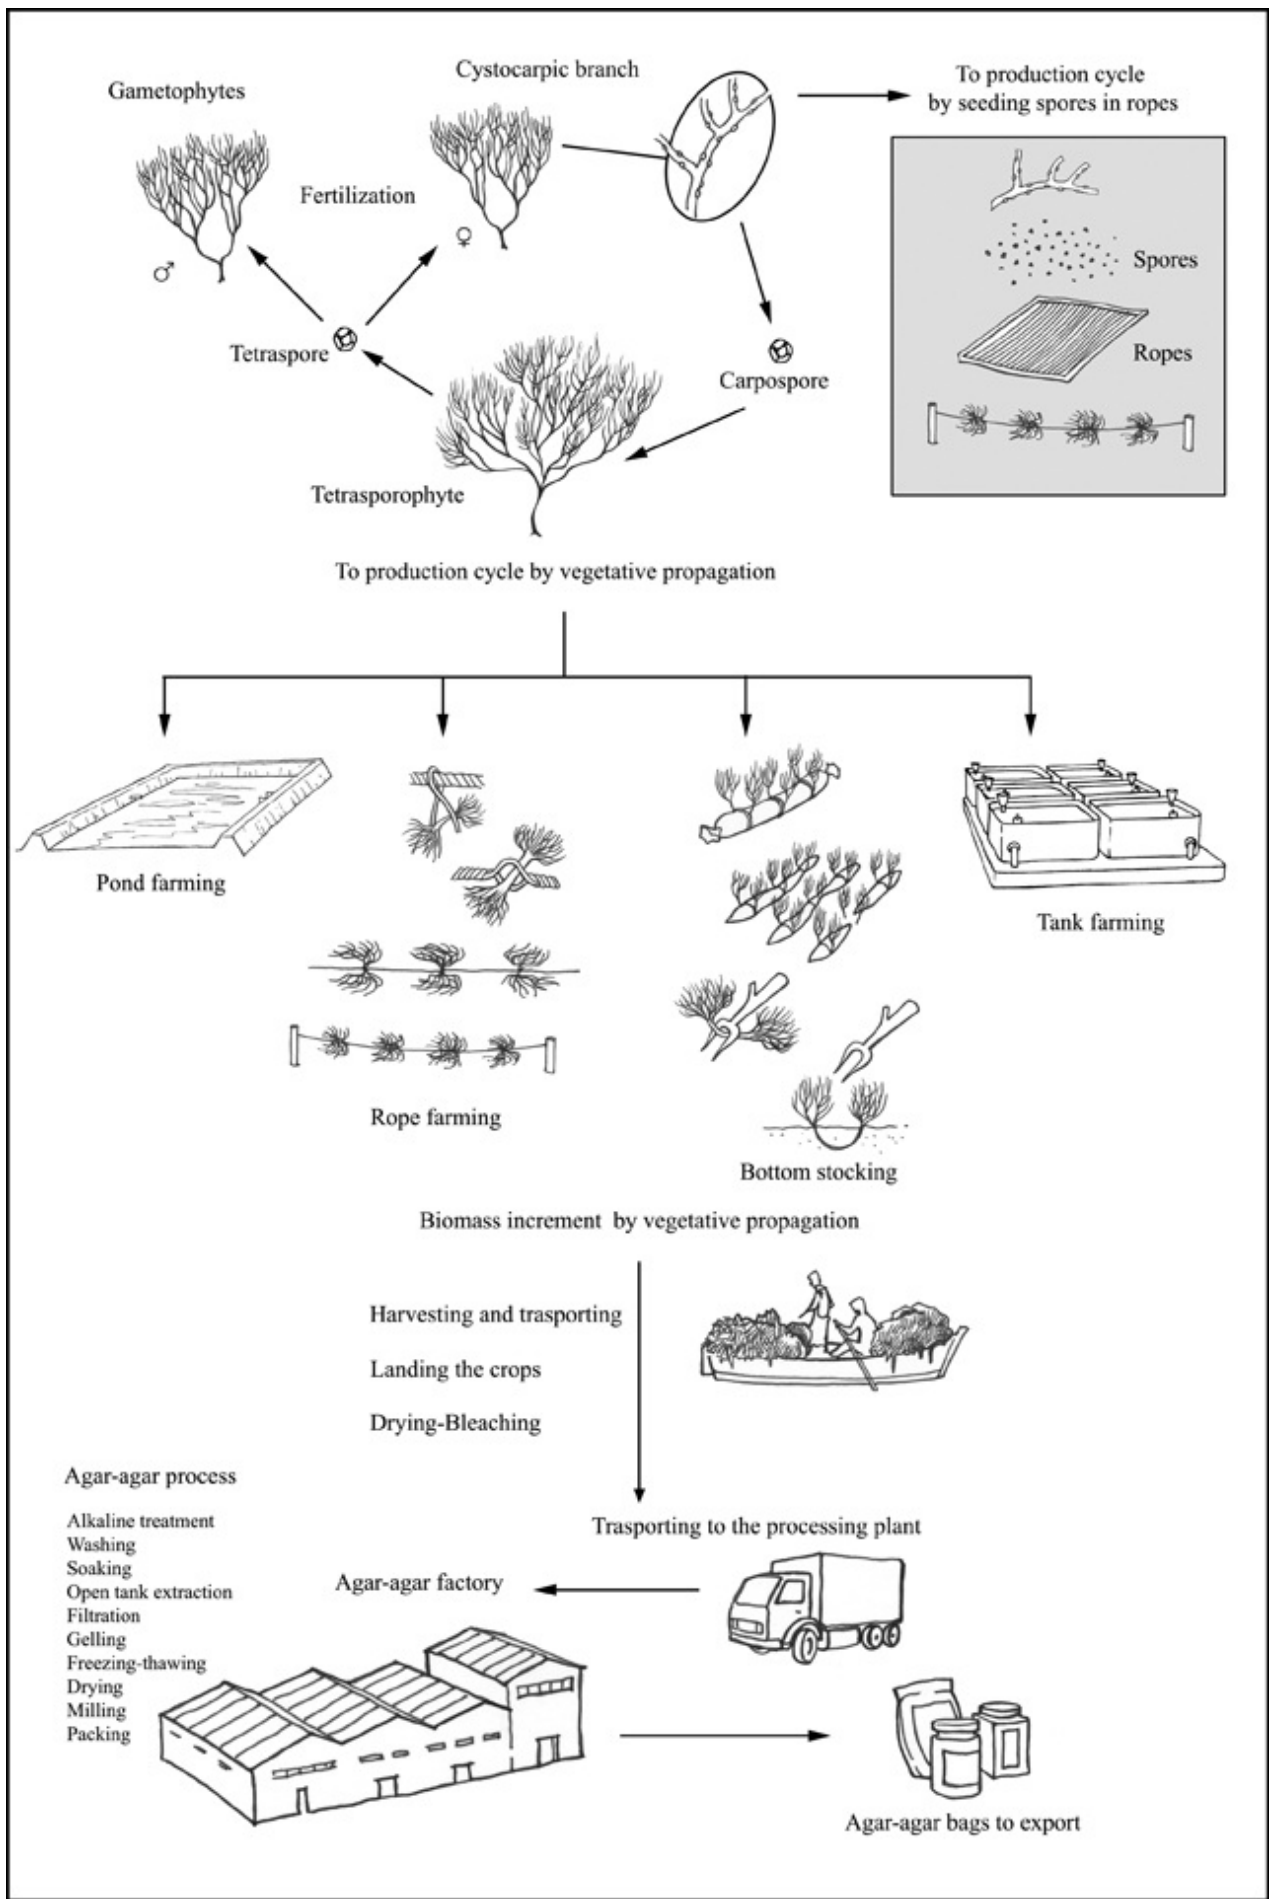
Gametophytes

Cystocarpic branch

To production cycle by seeding spores in ropes

Fertilization

♀

♂

Spores

Ropes

Tetraspore

Carpospore

Tetrasporophyte

To production cycle by vegetative propagation

Pond farming

Tank farming

Rope farming

Bottom stocking

Biomass increment by vegetative propagation

Harvesting and trasporting

Landing the crops

Drying-Bleaching

Agar-agar process

Alkaline treatment
Washing
Soaking
Open tank extraction
Filtration
Gelling
Freezing-thawing
Drying
Milling
Packing

Trasporting to the processing plant

Agar-agar factory

Agar-agar bags to export